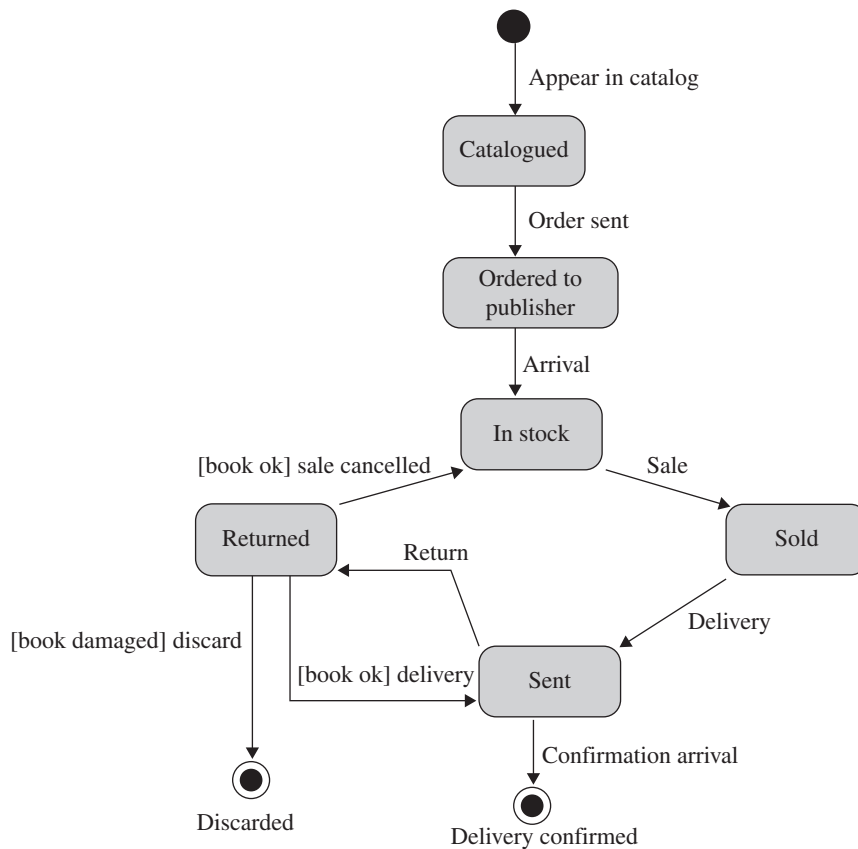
Appear in catalog

Catalogued

Order sent

Ordered to publisher

Arrival

In stock

[book ok] sale cancelled

Sale

Returned

Return

Sold

[book damaged] discard

Delivery

[book ok] delivery

Sent

Confirmation arrival

Discarded

Delivery confirmed